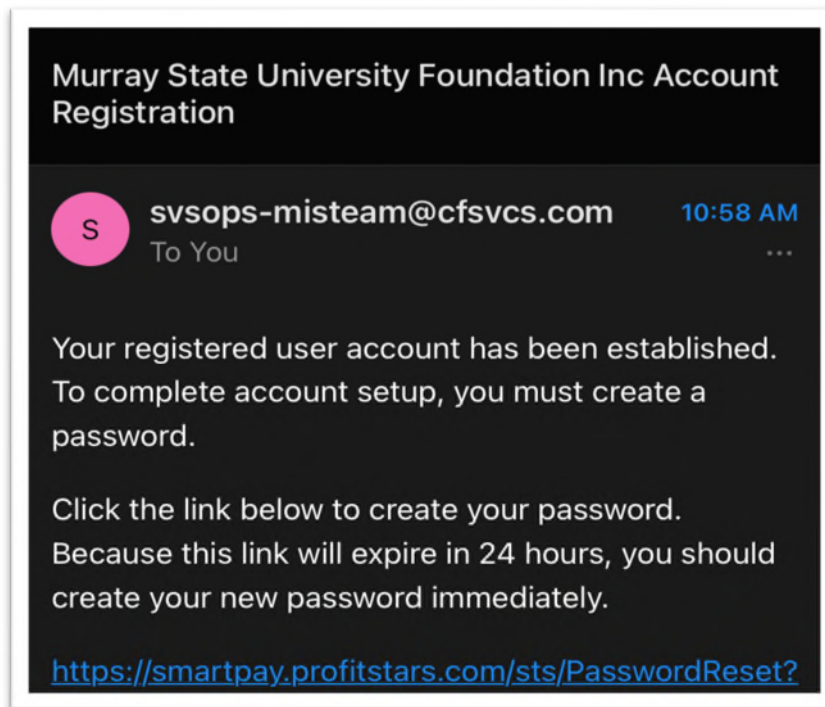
Murray State University Foundation Inc Account Registration

S

svsops-misteam@cfsvcs.com

To You

10:58 AM

Your registered user account has been established. To complete account setup, you must create a password.

Click the link below to create your password. Because this link will expire in 24 hours, you should create your new password immediately.

https://smartpay.profitstars.com/sts/PasswordReset?